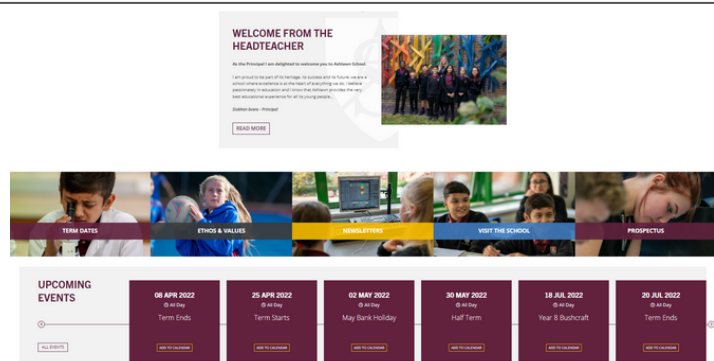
WELCOME FROM THE HEADTEACHER

As the Principal I am delighted to welcome you to Ashlawn School.

I am proud to be part of its heritage, its success and its future: we are a school where excellence is at the heart of everything we do. I believe passionately in education and I know that Ashlawn provides the very best educational experience for all its young people...

Siobhan Evans - Principal

READ MORE

TERM DATES

ETHOS & VALUES

NEWSLETTERS

VISIT THE SCHOOL

PROSPECTUS

UPCOMING EVENTS

ALL EVENTS

08 APR 2022
All Day
Term Ends
ADD TO CALENDAR

25 APR 2022
All Day
Term Starts
ADD TO CALENDAR

02 MAY 2022
All Day
May Bank Holiday
ADD TO CALENDAR

30 MAY 2022
All Day
Half Term
ADD TO CALENDAR

18 JUL 2022
All Day
Year 8 Bushcraft
ADD TO CALENDAR

20 JUL 2022
All Day
Term Ends
ADD TO CALENDAR